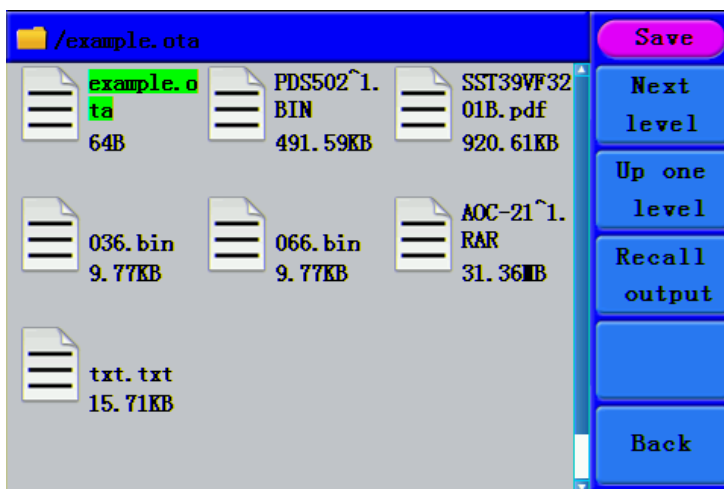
/example.ota

example.ota
64B

PDS502~1.BIN
491.59KB

SST39VF3201B.pdf
920.61KB

036.bin
9.77KB

066.bin
9.77KB

AOC-21~1.RAR
31.36MB

txt.txt
15.71KB

Save

Next level

Up one level

Recall output

Back